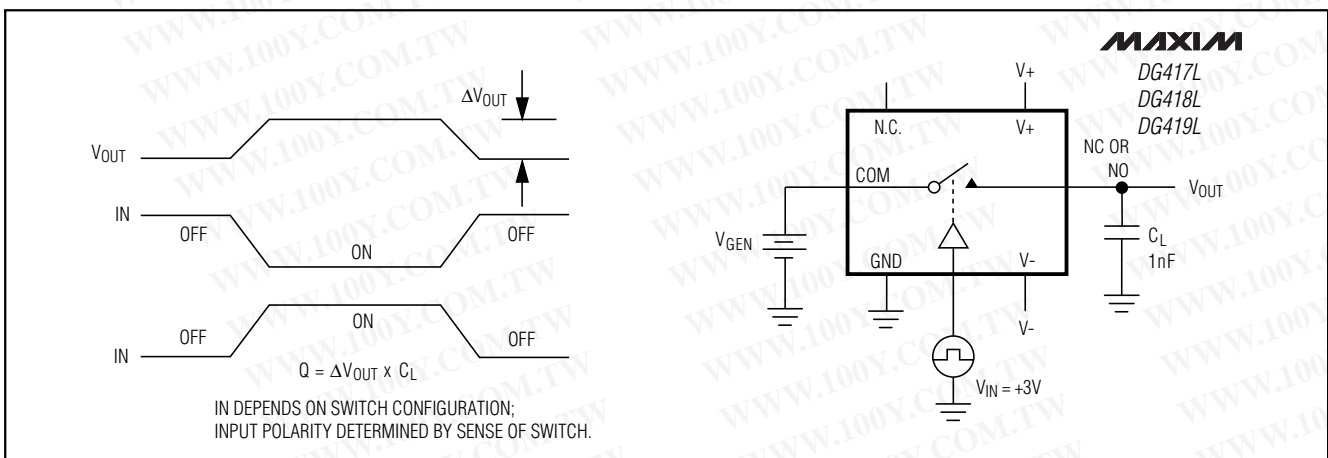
MAXIM
DG417L
DG418L
DG419L

$\Delta V_{OUT}$

$V_{OUT}$

IN

OFF

ON

OFF

ON

OFF

OFF

IN

$Q = \Delta V_{OUT} \times C_L$

IN DEPENDS ON SWITCH CONFIGURATION;
INPUT POLARITY DETERMINED BY SENSE OF SWITCH.

V+

N.C.

V+

NC OR NO

COM

$V_{OUT}$

$V_{GEN}$

GND

V-

$C_L$
1nF

V-

$V_{IN} = +3V$

WWW.100Y.COM.TW